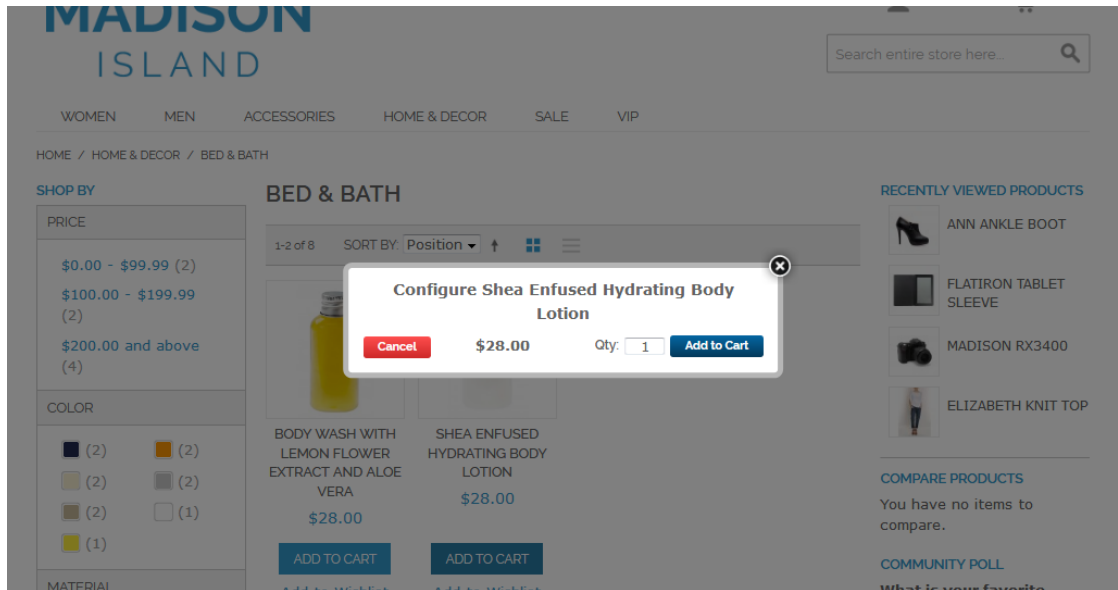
MADISON
ISLAND

Search entire store here...

WOMEN MEN ACCESSORIES HOME & DECOR SALE VIP

HOME / HOME & DECOR / BED & BATH

SHOP BY

PRICE

$0.00 - $99.99 (2)

$100.00 - $199.99 (2)

$200.00 and above (4)

COLOR

(2) (2)

(2) (2)

(2) (1)

(1)

MATERIAL

BED & BATH

1-2 of 8 SORT BY: Position

Configure Shea Enfused Hydrating Body Lotion

Cancel $28.00 Qty: 1 Add to Cart

BODY WASH WITH LEMON FLOWER EXTRACT AND ALOE VERA

$28.00

ADD TO CART

SHEA ENFUSED HYDRATING BODY LOTION

$28.00

ADD TO CART

RECENTLY VIEWED PRODUCTS

ANN ANKLE BOOT

FLATIRON TABLET SLEEVE

MADISON RX3400

ELIZABETH KNIT TOP

COMPARE PRODUCTS

You have no items to compare.

COMMUNITY POLL

What is your favorite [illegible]